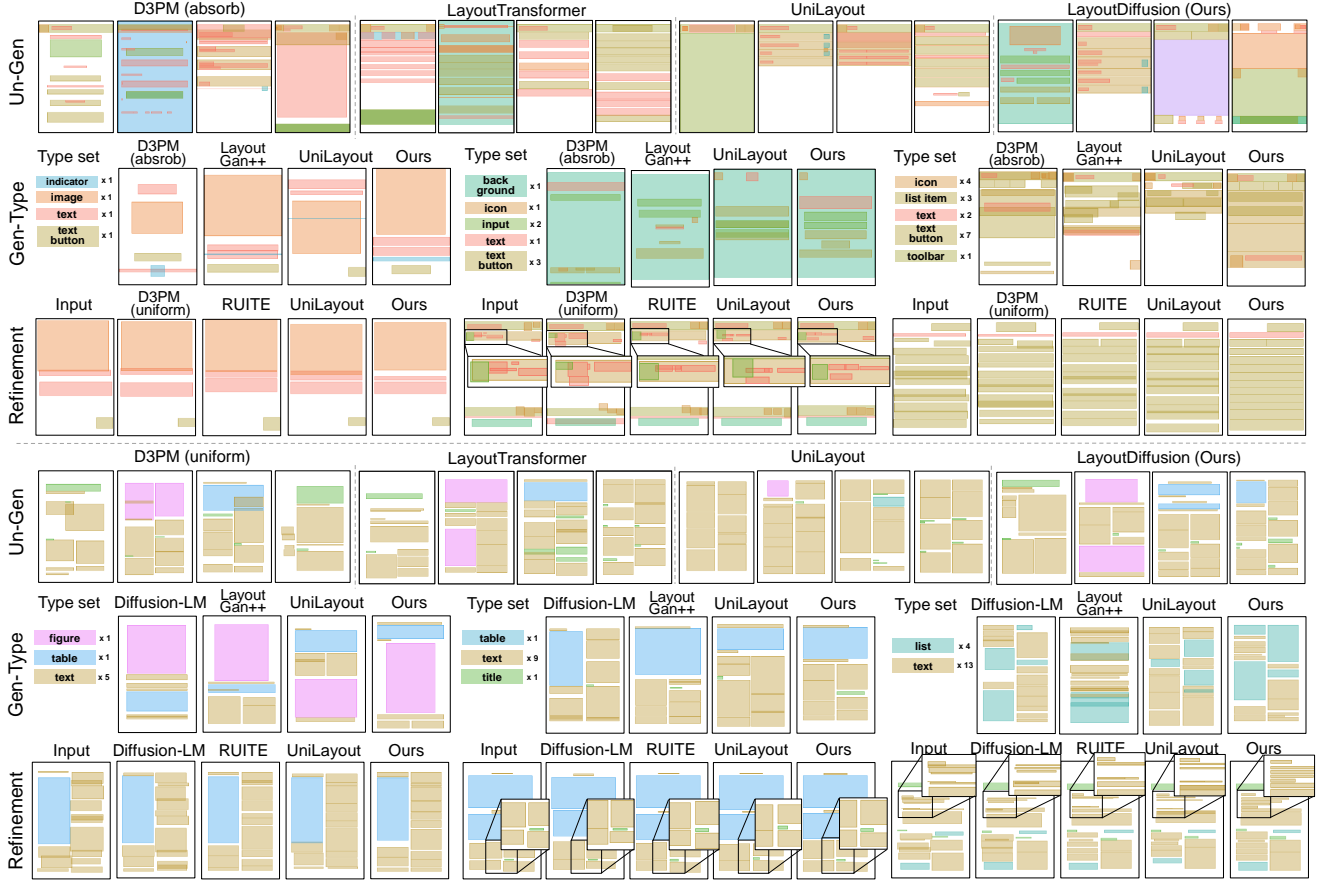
D3PM (absorb) LayoutTransformer UniLayout LayoutDiffusion (Ours)

Un-Gen

Type set D3PM (absrob) Layout Gan++ UniLayout Ours Type set D3PM (absrob) Layout Gan++ UniLayout Ours Type set D3PM (absrob) Layout Gan++ UniLayout Ours

indicator x 1
image x 1
text x 1
text button x 1

back ground x 1
icon x 1
input x 2
text x 1
text button x 3

icon x 4
list item x 3
text x 2
text button x 7
toolbar x 1

Gen-Type

Input D3PM (uniform) RUITE UniLayout Ours Input D3PM (uniform) RUITE UniLayout Ours Input D3PM (uniform) RUITE UniLayout Ours

Refinement

D3PM (uniform) LayoutTransformer UniLayout LayoutDiffusion (Ours)

Un-Gen

Type set Diffusion-LM Layout Gan++ UniLayout Ours Type set Diffusion-LM Layout Gan++ UniLayout Ours Type set Diffusion-LM Layout Gan++ UniLayout Ours

figure x 1
table x 1
text x 5

table x 1
text x 9
title x 1

list x 4
text x 13

Gen-Type

Input Diffusion-LM RUITE UniLayout Ours Input Diffusion-LM RUITE UniLayout Ours Input Diffusion-LM RUITE UniLayout Ours

Refinement